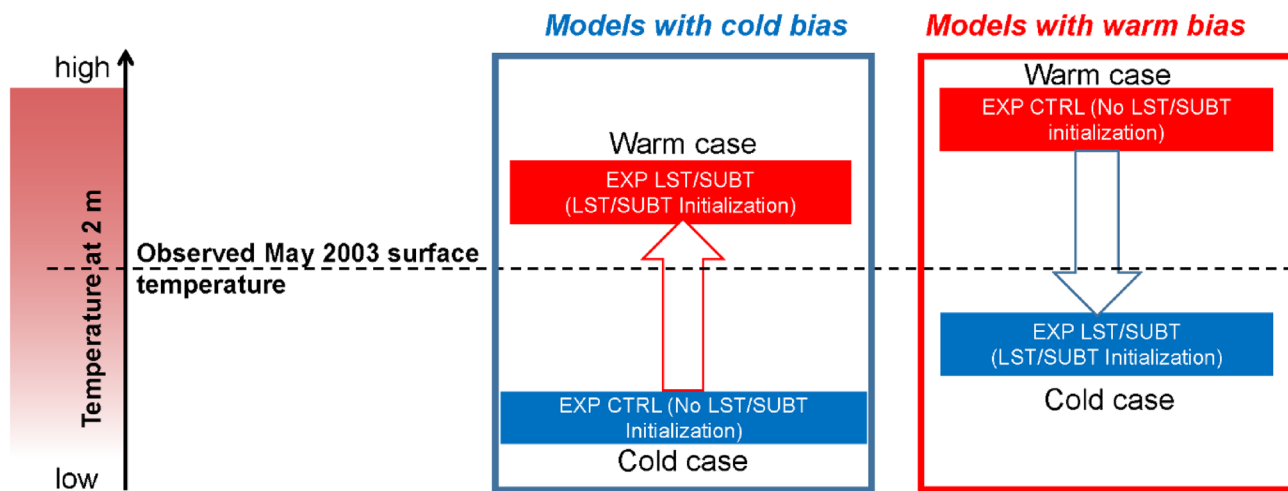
high

Temperature at 2 m

low

Observed May 2003 surface temperature

Models with cold bias

Warm case

EXP LST/SUBT (LST/SUBT Initialization)

EXP CTRL (No LST/SUBT Initialization)

Cold case

Models with warm bias

Warm case

EXP CTRL (No LST/SUBT initialization)

EXP LST/SUBT (LST/SUBT Initialization)

Cold case